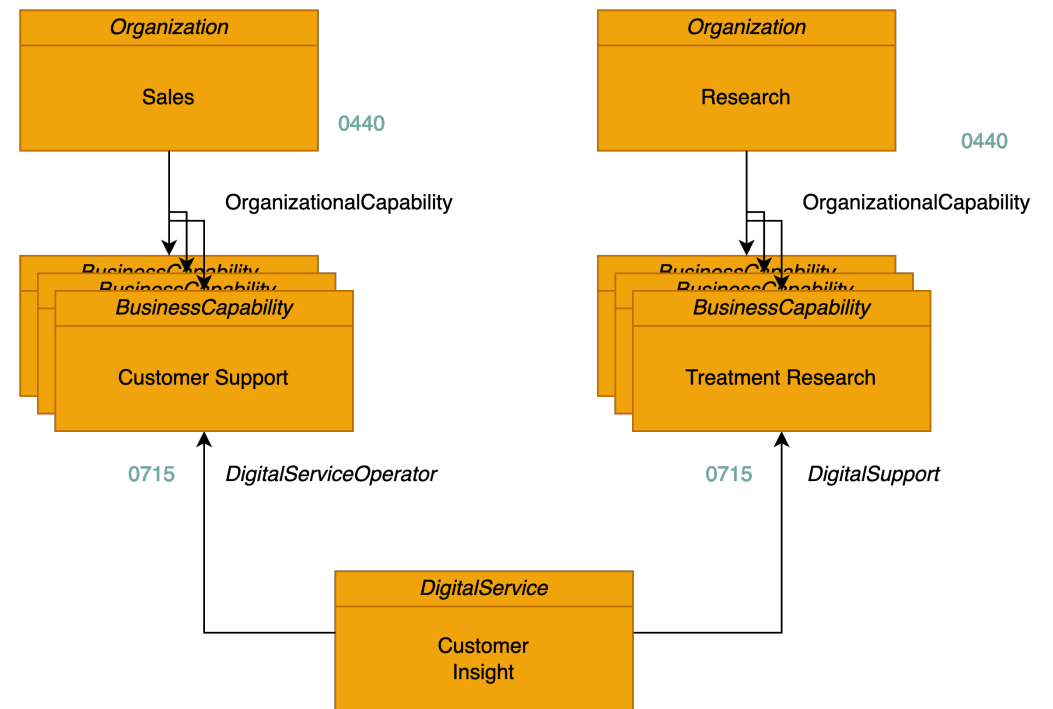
Organization

Sales

0440

OrganizationalCapability

BusinessCapability
BusinessCapability
BusinessCapability

Customer Support

Organization

Research

0440

OrganizationalCapability

BusinessCapability
BusinessCapability
BusinessCapability

Treatment Research

0715

DigitalServiceOperator

0715

DigitalSupport

DigitalService

Customer Insight